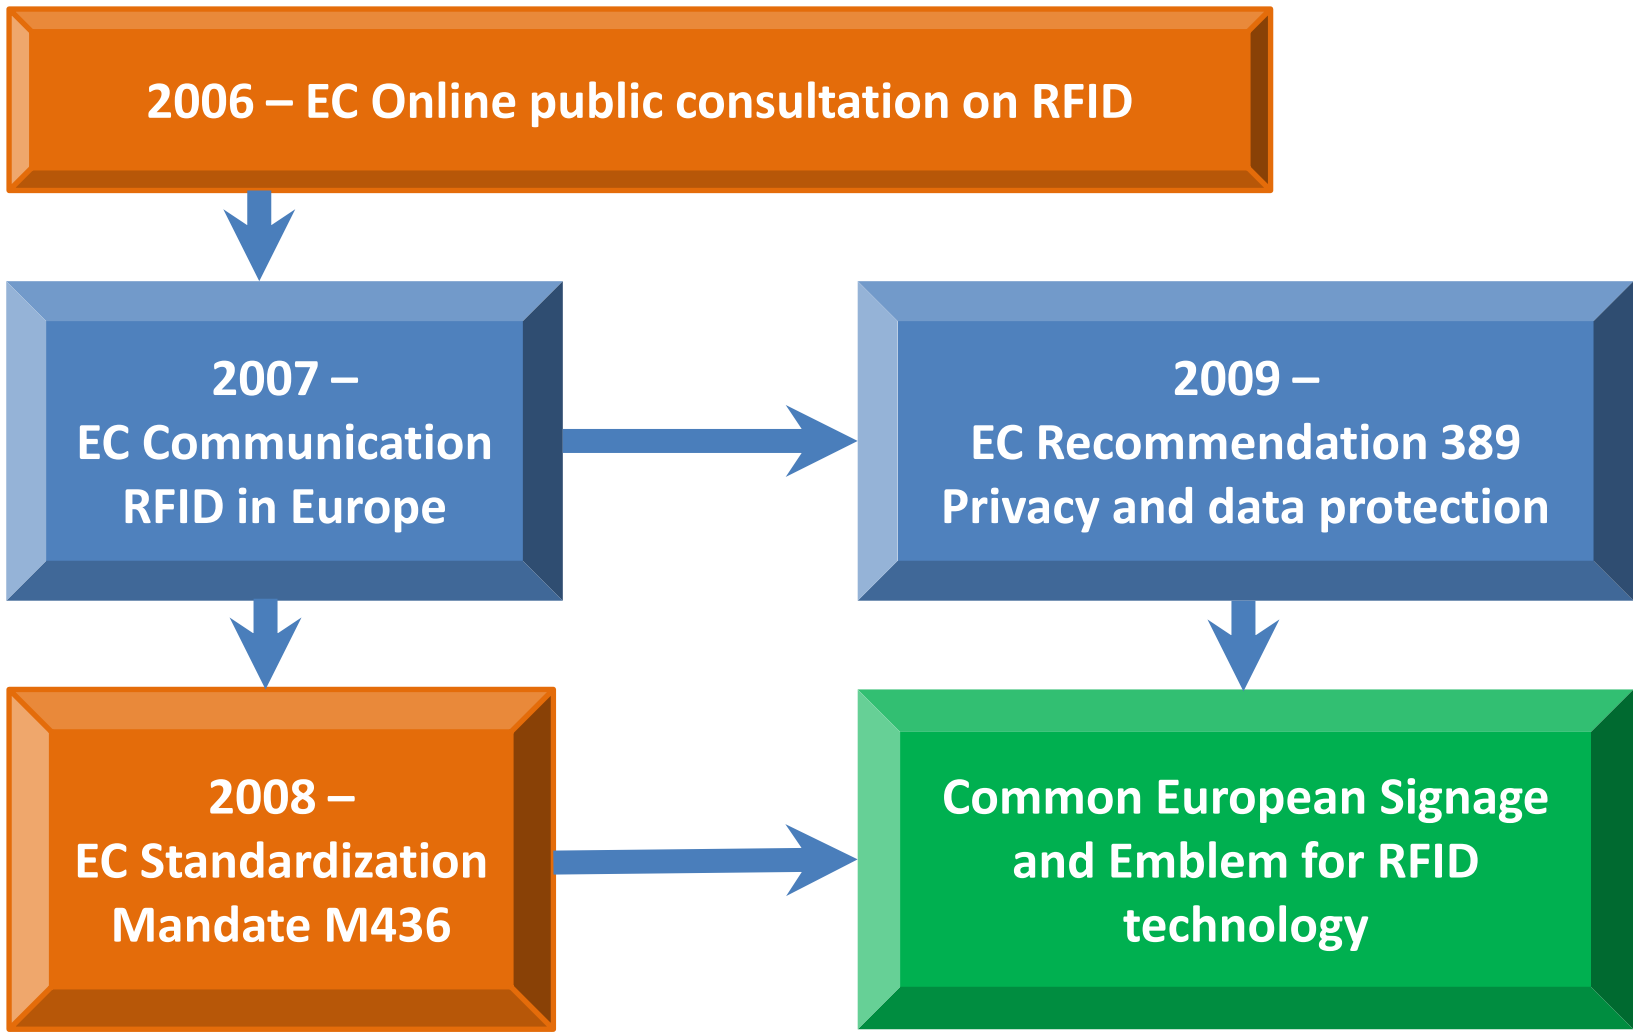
2006 – EC Online public consultation on RFID

2007 –
EC Communication
RFID in Europe

2009 –
EC Recommendation 389
Privacy and data protection

2008 –
EC Standardization
Mandate M436

Common European Signage and Emblem for RFID technology